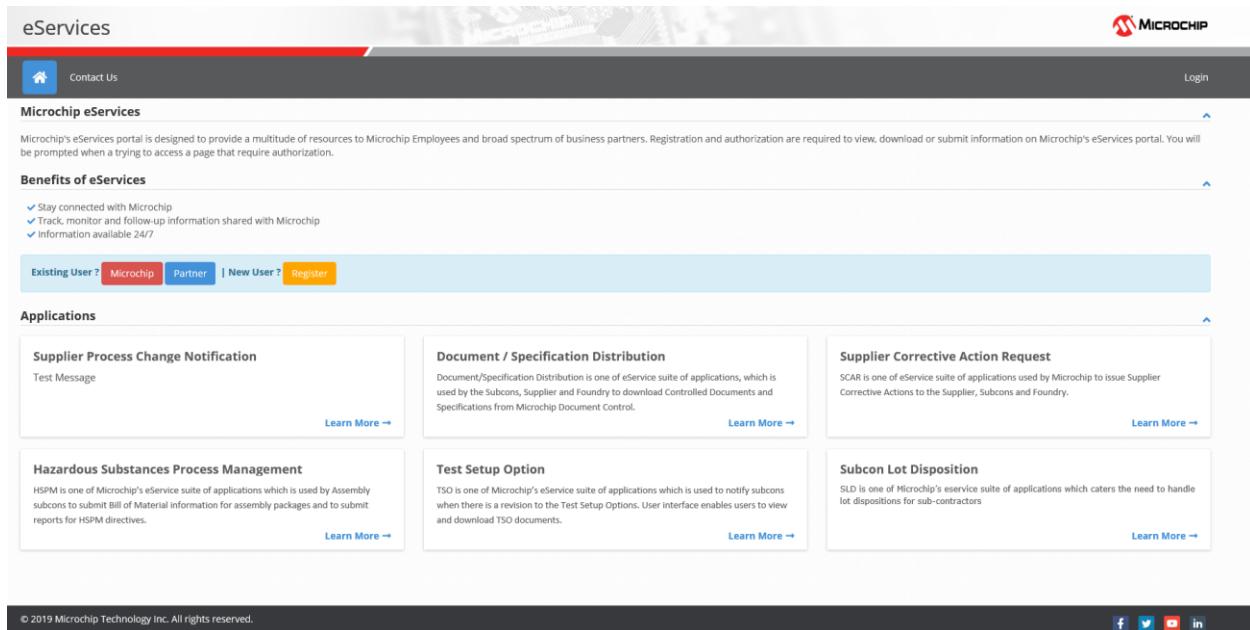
eServices

Microchip

Contact Us

Login

Microchip eServices

Microchip's eServices portal is designed to provide a multitude of resources to Microchip Employees and broad spectrum of business partners. Registration and authorization are required to view, download or submit information on Microchip's eServices portal. You will be prompted when a trying to access a page that require authorization.

Benefits of eServices

✓ Stay connected with Microchip
✓ Track, monitor and follow-up information shared with Microchip
✓ Information available 24/7

Existing User ? Microchip Partner | New User ? Register

Applications

Supplier Process Change Notification

Test Message

Learn More →

Document / Specification Distribution

Document/Specification Distribution is one of eService suite of applications, which is used by the Subcons, Supplier and Foundry to download Controlled Documents and Specifications from Microchip Document Control.

Learn More →

Supplier Corrective Action Request

SCAR is one of eService suite of applications used by Microchip to issue Supplier Corrective Actions to the Supplier, Subcons and Foundry.

Learn More →

Hazardous Substances Process Management

HSPM is one of Microchip's eService suite of applications which is used by Assembly subcons to submit Bill of Material information for assembly packages and to submit reports for HSPM directives.

Learn More →

Test Setup Option

TSO is one of Microchip's eService suite of applications which is used to notify subcons when there is a revision to the Test Setup Options. User interface enables users to view and download TSO documents.

Learn More →

Subcon Lot Disposition

SLD is one of Microchip's eservice suite of applications which caters the need to handle lot dispositions for sub-contractors

Learn More →

© 2019 Microchip Technology Inc. All rights reserved.

f in